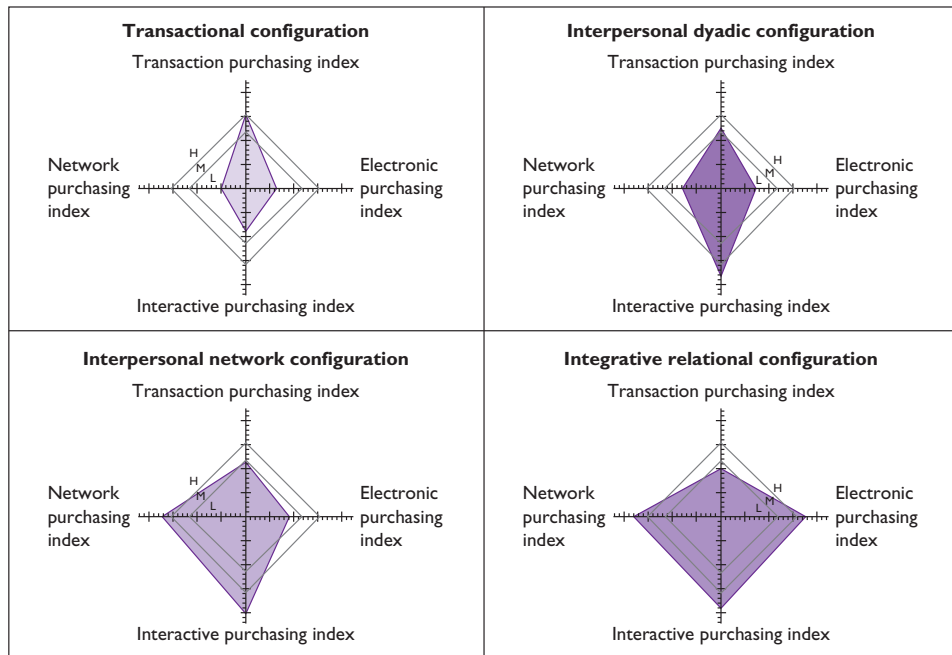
**Transactional configuration**

Transaction purchasing index

H
M
L

Network purchasing index

Electronic purchasing index

Interactive purchasing index

**Interpersonal dyadic configuration**

Transaction purchasing index

H
M
L

Network purchasing index

Electronic purchasing index

Interactive purchasing index

**Interpersonal network configuration**

Transaction purchasing index

H
M
L

Network purchasing index

Electronic purchasing index

Interactive purchasing index

**Integrative relational configuration**

Transaction purchasing index

H
M
L

Network purchasing index

Electronic purchasing index

Interactive purchasing index